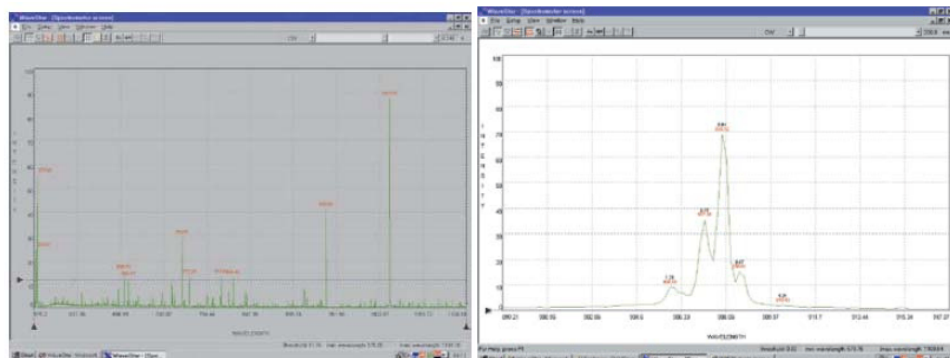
WaveStar - [Spectrometer screen]

File Setup View Window Help

WAVELENGTH

WaveStar - [Spectrometer screen]

File Setup View Window Help

100

90

80

70

60

50

40

30

20

10

0

WAVELENGTH

For Help, press F1